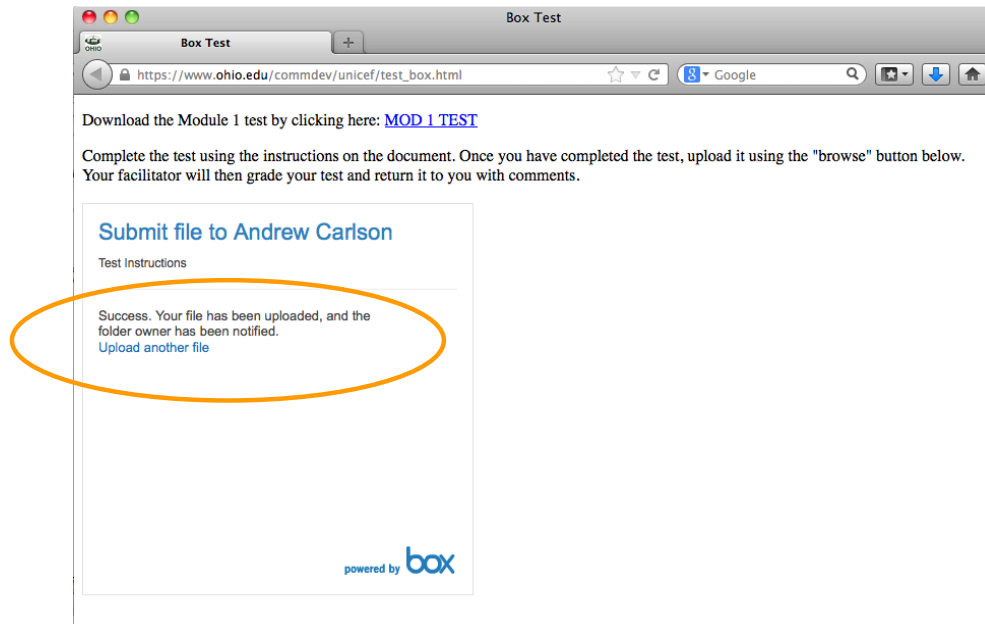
Box Test

OHIO

Box Test

+

https://www.ohio.edu/commdev/unicef/test_box.html

Google

Download the Module 1 test by clicking here: MOD 1 TEST

Complete the test using the instructions on the document. Once you have completed the test, upload it using the "browse" button below. Your facilitator will then grade your test and return it to you with comments.

Submit file to Andrew Carlson

Test Instructions

Success. Your file has been uploaded, and the folder owner has been notified.
Upload another file

powered by box